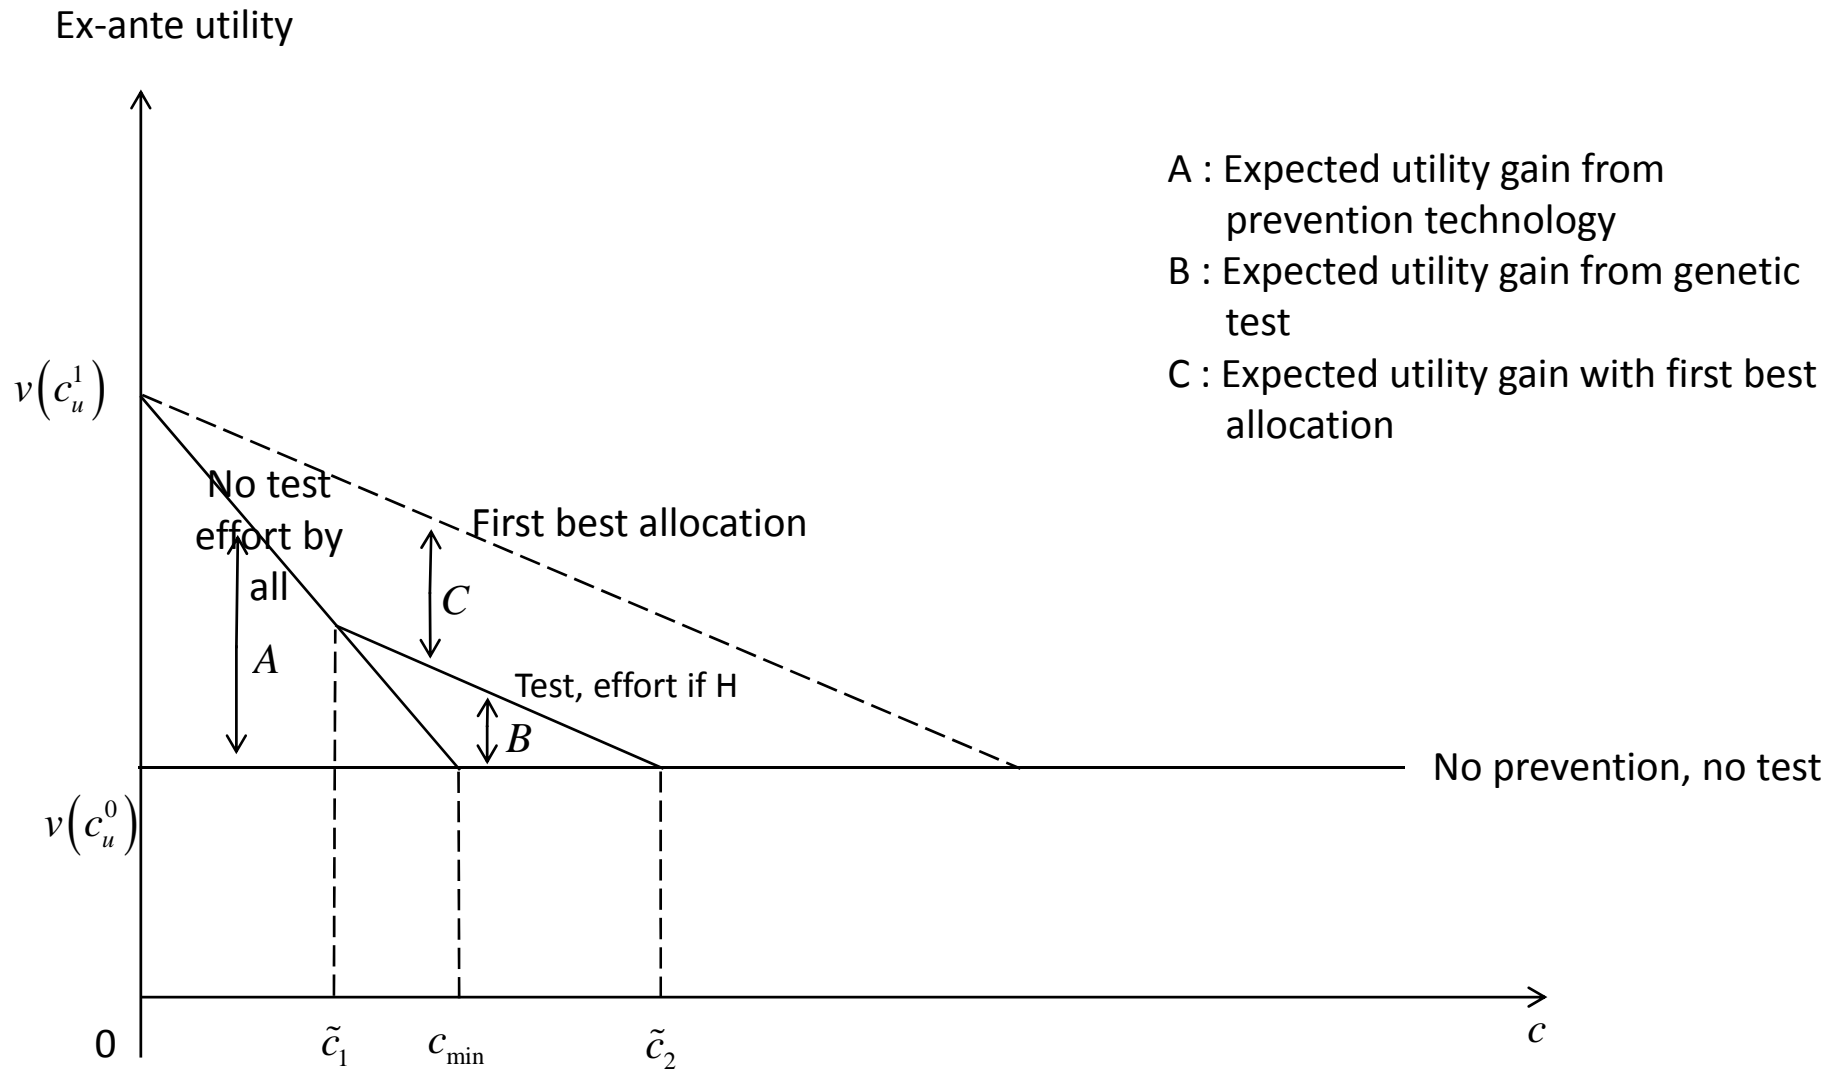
Ex-ante utility

A : Expected utility gain from prevention technology
B : Expected utility gain from genetic test
C : Expected utility gain with first best allocation

$v\left(c_u^1\right)$

No test effort by all

First best allocation

$C$

$A$

Test, effort if H

$B$

No prevention, no test

$v\left(c_u^0\right)$

0

$\tilde{c}_1$

$c_{\min}$

$\tilde{c}_2$

$c$